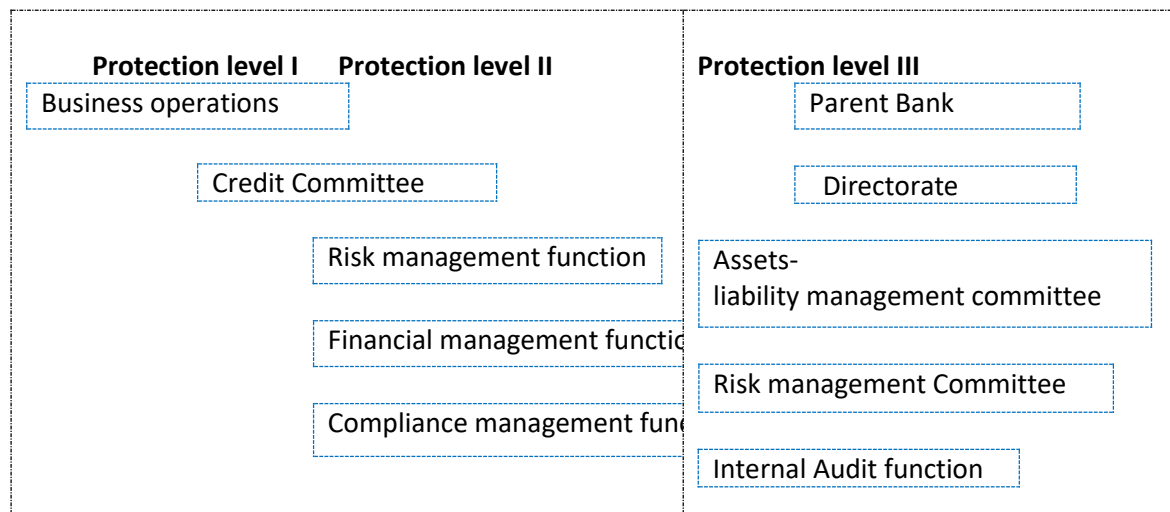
Protection level I

Protection level II

Business operations

Credit Committee

Risk management function

Financial management functio

Compliance management fun

Protection level III

Parent Bank

Directorate

Assets-liability management committee

Risk management Committee

Internal Audit function